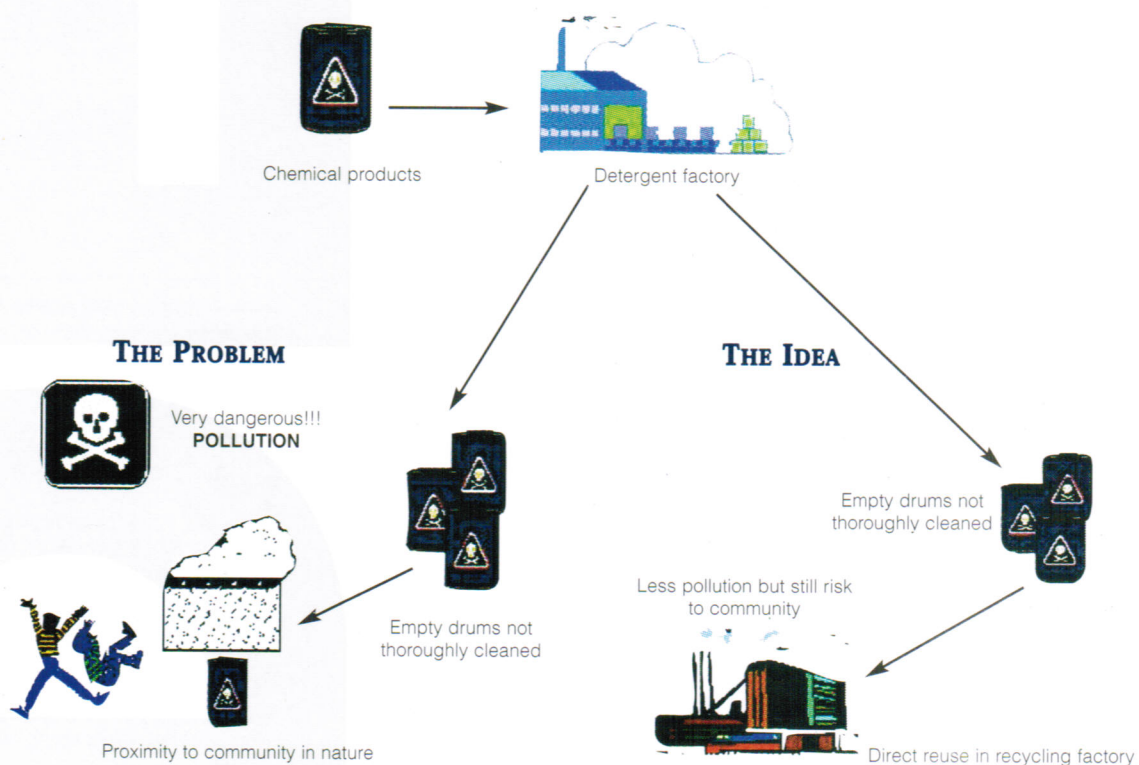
Chemical products

Detergent factory

THE PROBLEM

Very dangerous!!!
POLLUTION

Empty drums not thoroughly cleaned

Proximity to community in nature

THE IDEA

Empty drums not thoroughly cleaned

Less pollution but still risk to community

Direct reuse in recycling factory